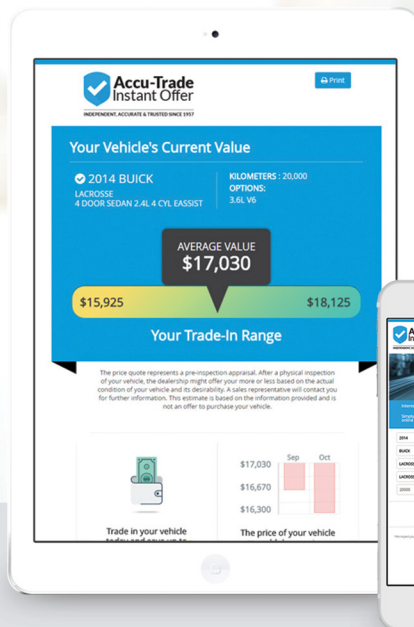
Accu-Trade Instant Offer

INDEPENDENT, ACCURATE & TRUSTED SINCE 1957

Print

Your Vehicle's Current Value

2014 BUICK

LACROSSE
4 DOOR SEDAN 2.4L 4 CYL EASSIST

KILOMETERS : 20,000
OPTIONS:
3.6L V6

AVERAGE VALUE
$17,030

$15,925

$18,125

Your Trade-In Range

The price quote represents a pre-inspection appraisal. After a physical inspection of your vehicle, the dealership might offer your more or less based on the actual condition of your vehicle and its desirability. A sales representative will contact you for further information. This estimate is based on the information provided and is not an offer to purchase your vehicle.

$17,030
$16,670
$16,300

Sep
Oct

Trade in your vehicle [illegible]

The price of your vehicle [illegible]

Acc
Inst

2014
BUICK
LACROSS
LACROSS
20000